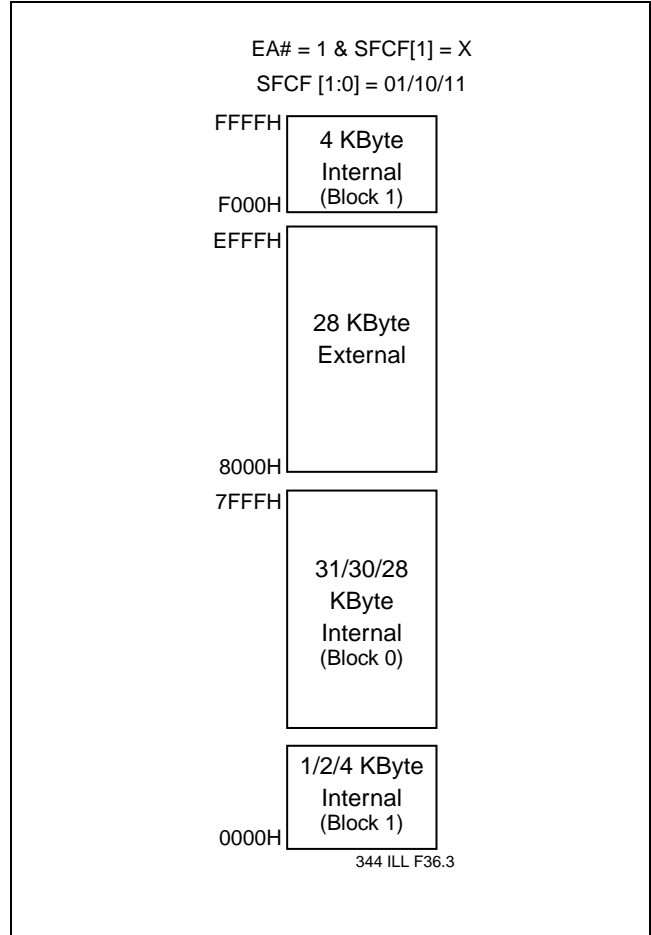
EA# = 1 & SFCF[1] = X

SFCF [1:0] = 01/10/11

FFFFH

4 KByte Internal (Block 1)

F000H

EFFFH

28 KByte External

8000H

7FFFH

31/30/28 KByte Internal (Block 0)

1/2/4 KByte Internal (Block 1)

0000H

344 ILL F36.3